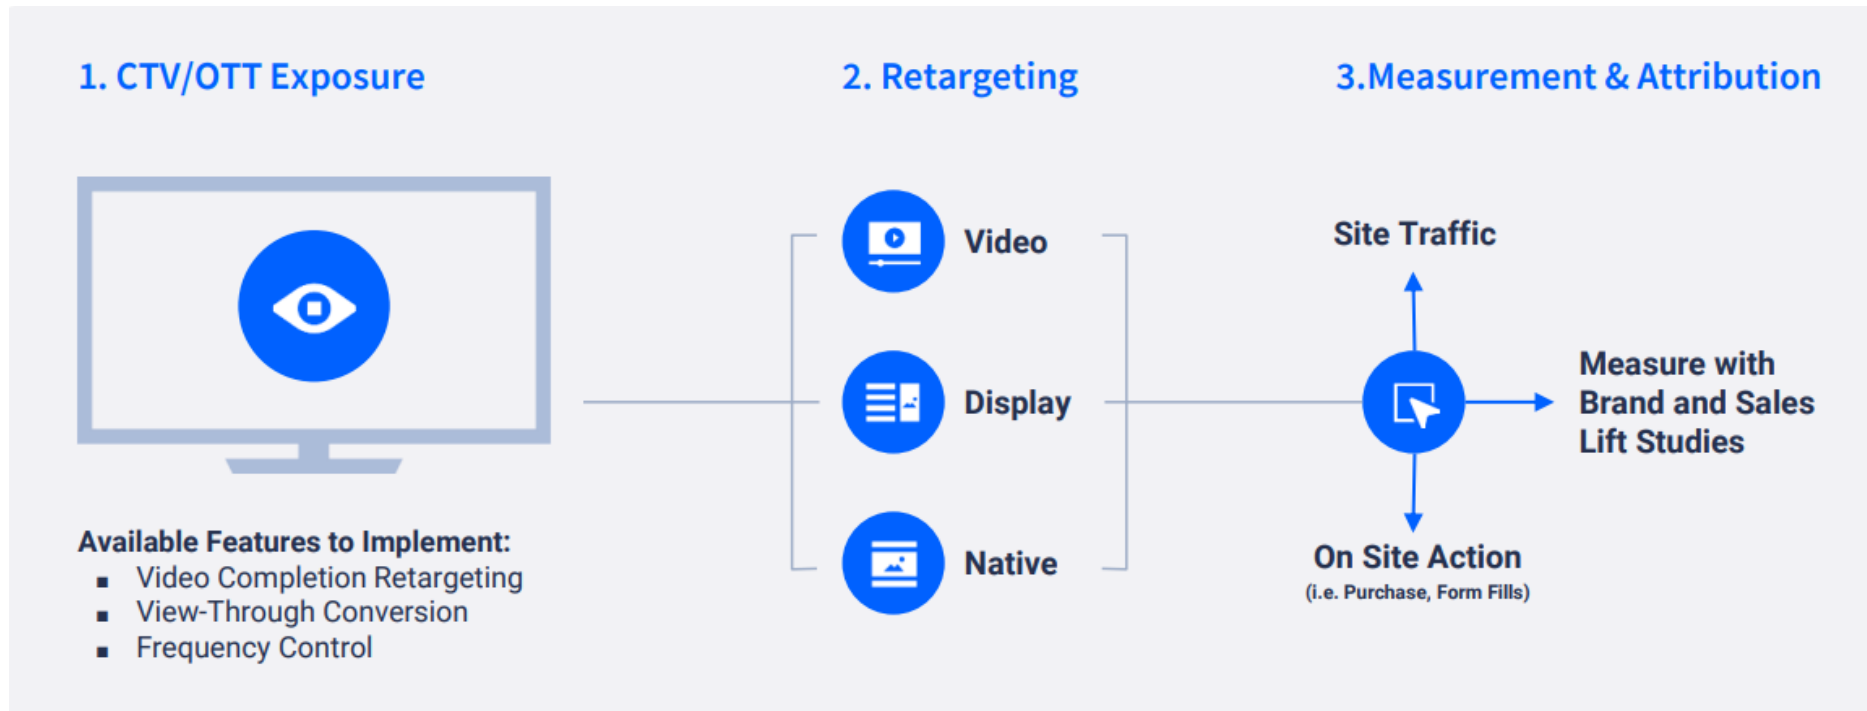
1. CTV/OTT Exposure

2. Retargeting

3.Measurement & Attribution

Video

Display

Native

Site Traffic

Measure with Brand and Sales Lift Studies

On Site Action
(i.e. Purchase, Form Fills)

Available Features to Implement:
- Video Completion Retargeting
- View-Through Conversion
- Frequency Control